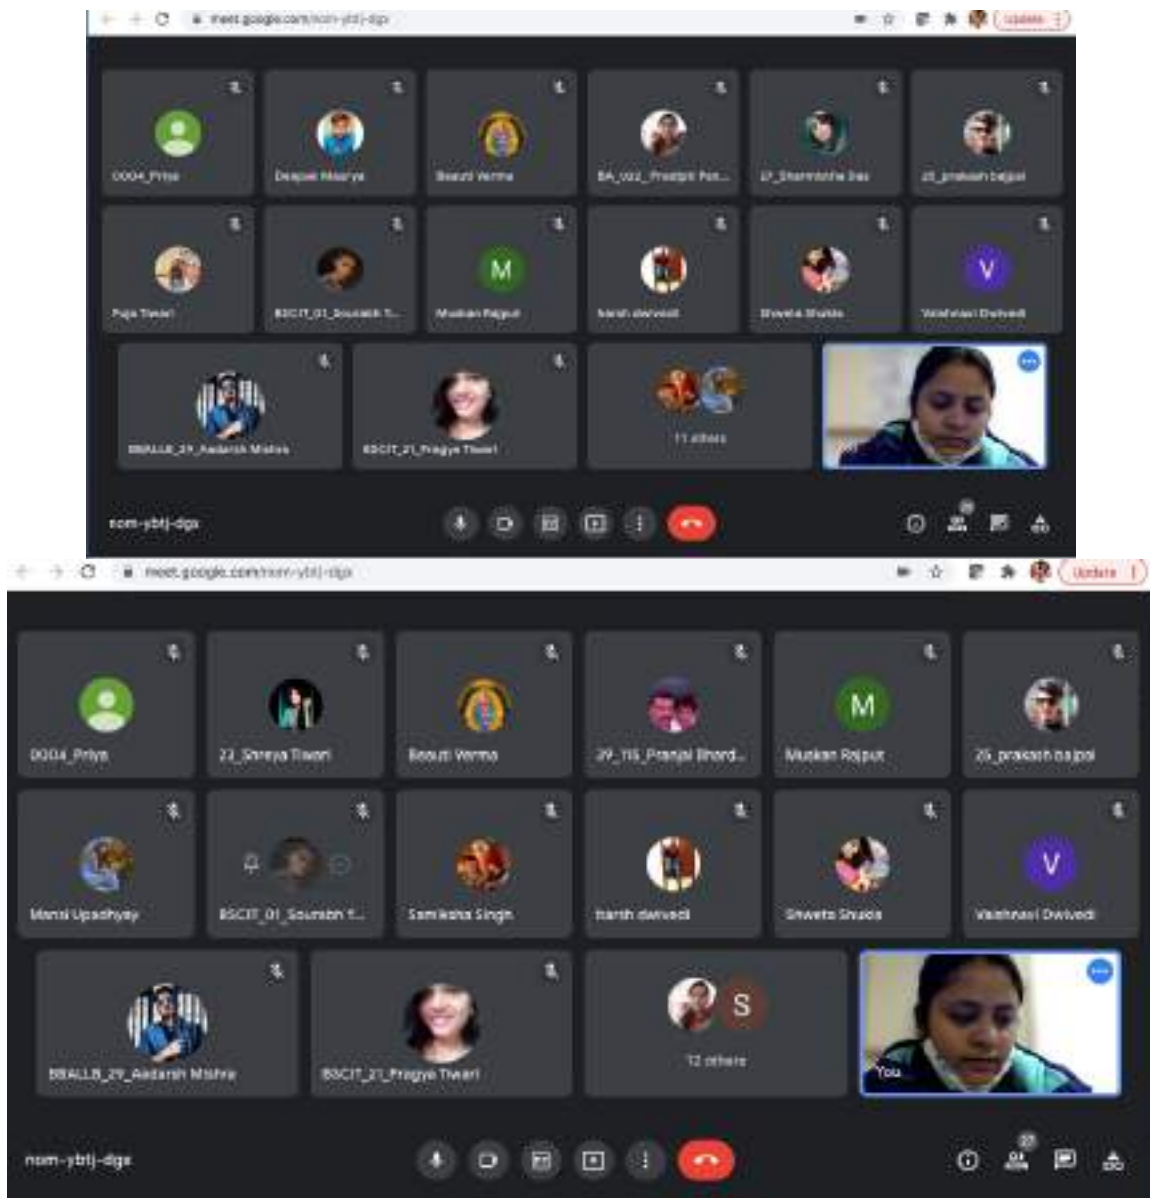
meet.google.com/nom-ybtj-dgx

Update

0004_Priya
Deepak Maurya
Basuti Verma
BA_022_Pradipti Pat...
17_Sharmistha Das
25_prakash bajpai
Puja Tiwari
BSCIT_01_Saumbh T...
M
Muskan Rajput
harsh dwivedi
Shweta Shukla
V
Vaishnavi Dwivedi
BBALLB_29_Aadarsh Mishra
BSCIT_21_Pragya Tiwari
11 others

nom-ybtj-dgx

meet.google.com/nom-ybtj-dgx

Update

0004_Priya
22_Shreya Tiwari
Basuti Verma
29_115_Pranjal Bhard...
M
Muskan Rajput
25_prakash bajpai
Mansi Upadhyay
BSCIT_01_Saurabh T...
Samiksha Singh
harsh dwivedi
Shweta Shukla
V
Vaishnavi Dwivedi
BBALLB_29_Aadarsh Mishra
BSCIT_21_Pragya Tiwari
S
12 others
You

nom-ybtj-dgx
27